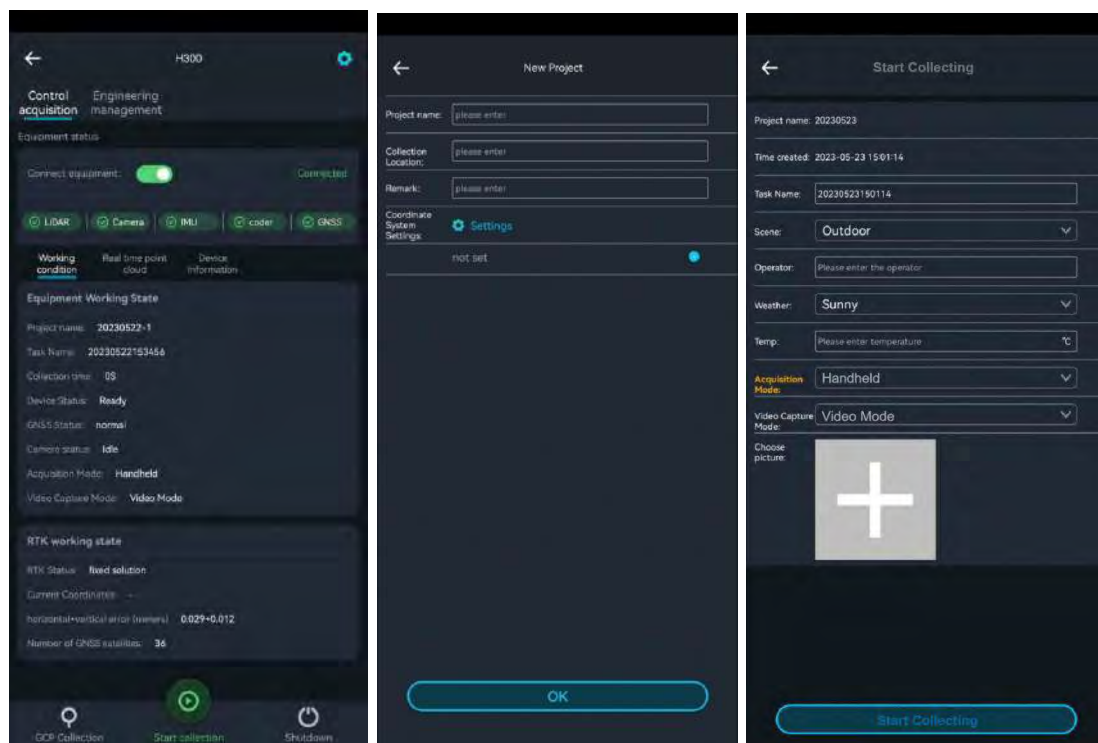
H300

Control acquisition Engineering management

Equipment status

Connect equipment: Connected

LiDAR Camera IMU coder GNSS

Working condition Real time point cloud Device information

Equipment Working State

Project name: 20230522-1

Task Name: 20230522153456

Collection time: 0S

Device Status: Ready

GNSS Status: normal

Camera status: Idle

Acquisition Mode: Handheld

Video Capture Mode: Video Mode

RTK working state

RTK Status: fixed solution

Current Coordinates: --

horizontal+vertical error (meters): 0.029+0.012

Number of GNSS satellites: 36

GCP Collection Start collection Shutdown

New Project

Project name: please enter

Collection Location: please enter

Remark: please enter

Coordinate System Settings: Settings

not set

OK

Start Collecting

Project name: 20230523

Time created: 2023-05-23 15:01:14

Task Name: 20230523150114

Scene: Outdoor

Operator: Please enter the operator

Weather: Sunny

Temp: Please enter temperature ℃

Acquisition Mode: Handheld

Video Capture Mode: Video Mode

Choose picture:

Start Collecting